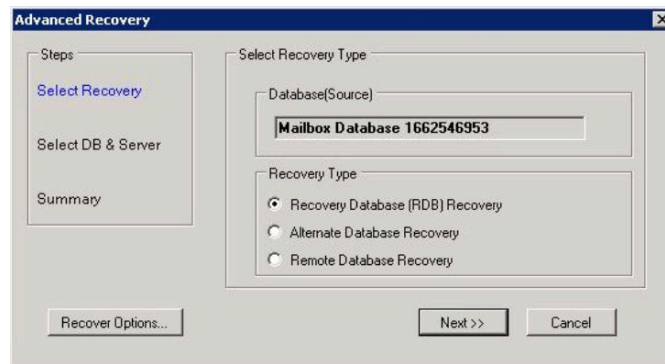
Advanced Recovery

Steps

Select Recovery

Select DB & Server

Summary

Select Recovery Type

Database(Source)

Mailbox Database 1662546953

Recovery Type

Recovery Database (RDB) Recovery

Alternate Database Recovery

Remote Database Recovery

Recover Options...

Next >>

Cancel